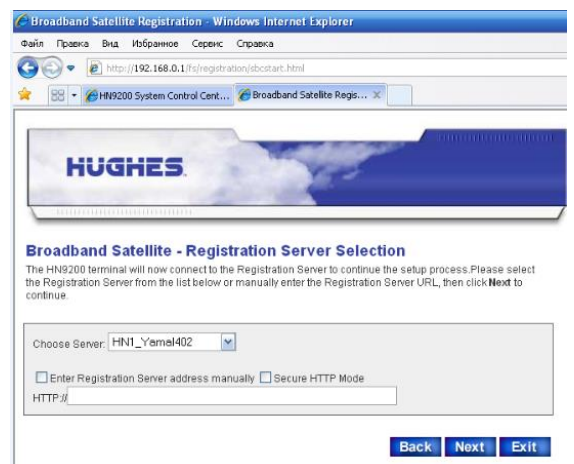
Broadband Satellite Registration - Windows Internet Explorer

Файл Правка Вид Избранное Сервис Справка

http://192.168.0.1/fs/registration/sbcstart.html

HN9200 System Control Cent... Broadband Satellite Regis...

HUGHES

Broadband Satellite - Registration Server Selection

The HN9200 terminal will now connect to the Registration Server to continue the setup process.Please select the Registration Server from the list below or manually enter the Registration Server URL, then click Next to continue.

Choose Server: HN1_Yamal402

Enter Registration Server address manually Secure HTTP Mode

HTTP://

Back Next Exit